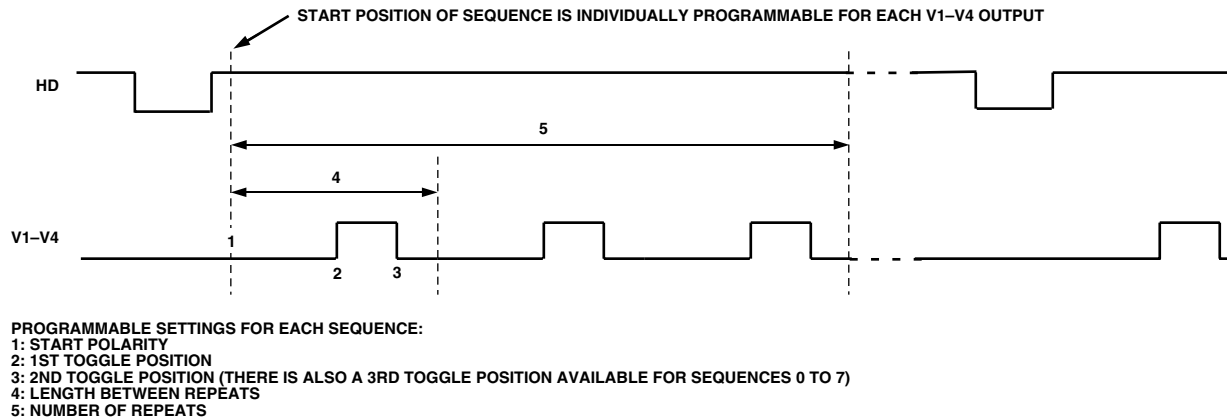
START POSITION OF SEQUENCE IS INDIVIDUALLY PROGRAMMABLE FOR EACH V1–V4 OUTPUT

HD

5

4

V1–V4

1

2

3

PROGRAMMABLE SETTINGS FOR EACH SEQUENCE:
1: START POLARITY
2: 1ST TOGGLE POSITION
3: 2ND TOGGLE POSITION (THERE IS ALSO A 3RD TOGGLE POSITION AVAILABLE FOR SEQUENCES 0 TO 7)
4: LENGTH BETWEEN REPEATS
5: NUMBER OF REPEATS